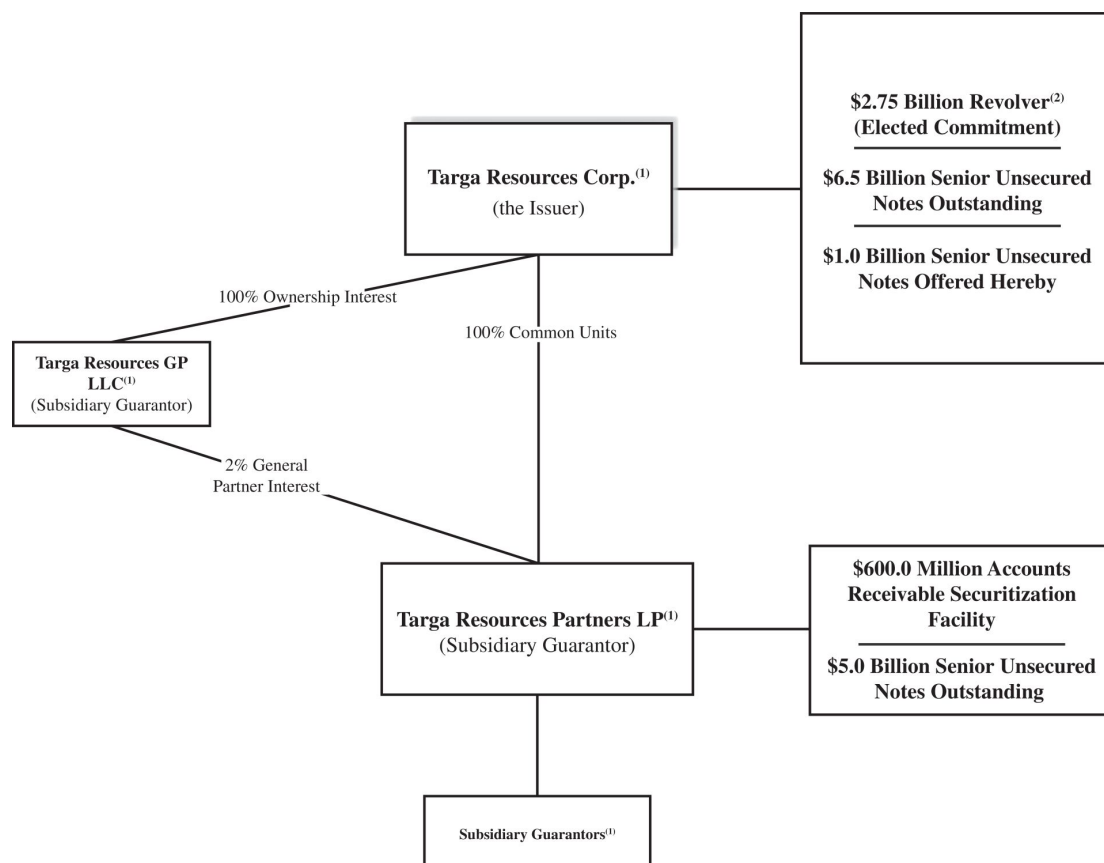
\$2.75 Billion Revolver$^{(2)}$
(Elected Commitment)

\$6.5 Billion Senior Unsecured Notes Outstanding

\$1.0 Billion Senior Unsecured Notes Offered Hereby

Targa Resources Corp.$^{(1)}$
(the Issuer)

100% Ownership Interest

100% Common Units

Targa Resources GP LLC$^{(1)}$
(Subsidiary Guarantor)

2% General Partner Interest

Targa Resources Partners LP$^{(1)}$
(Subsidiary Guarantor)

\$600.0 Million Accounts Receivable Securitization Facility

\$5.0 Billion Senior Unsecured Notes Outstanding

Subsidiary Guarantors$^{(1)}$